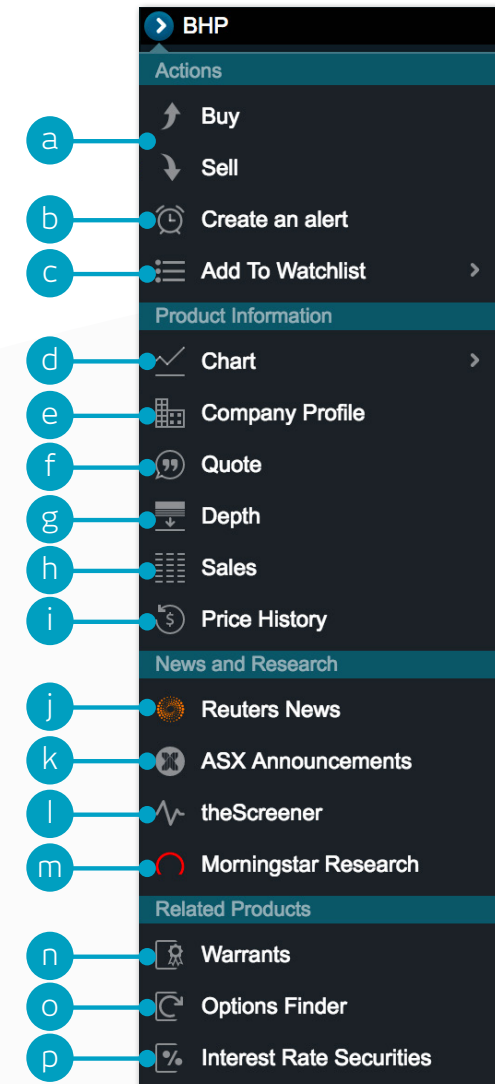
BHP

Actions

a Buy

Sell

b Create an alert

c Add To Watchlist >

Product Information

d Chart >

e Company Profile

f Quote

g Depth

h Sales

i Price History

News and Research

j Reuters News

k ASX Announcements

l theScreener

m Morningstar Research

Related Products

n Warrants

o Options Finder

p Interest Rate Securities